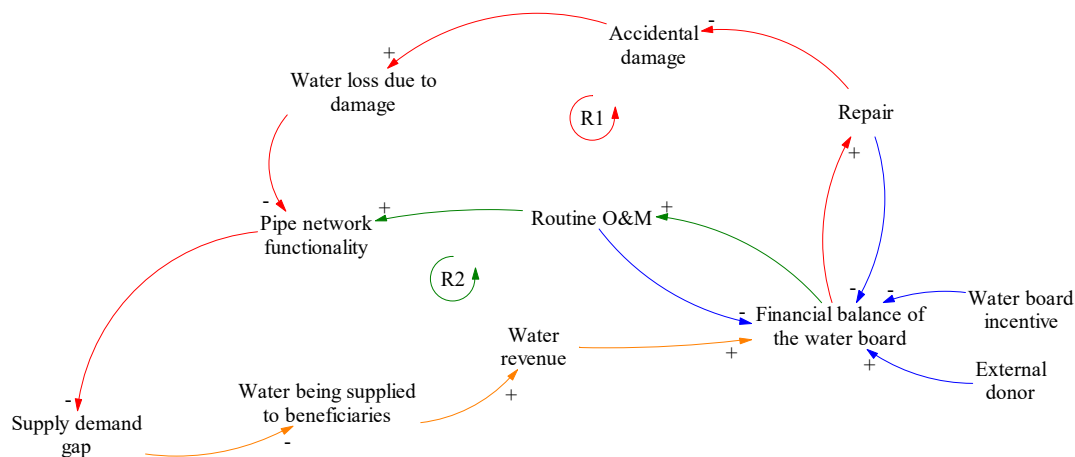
Accidental damage
-
+
Water loss due to damage
R1
Repair
+
-
Pipe network functionality
+
Routine O&M
+
R2
-
-
Financial balance of the water board
-
Water board incentive
Water revenue
+
+
External donor
-
Supply demand gap
Water being supplied to beneficiaries
+
-